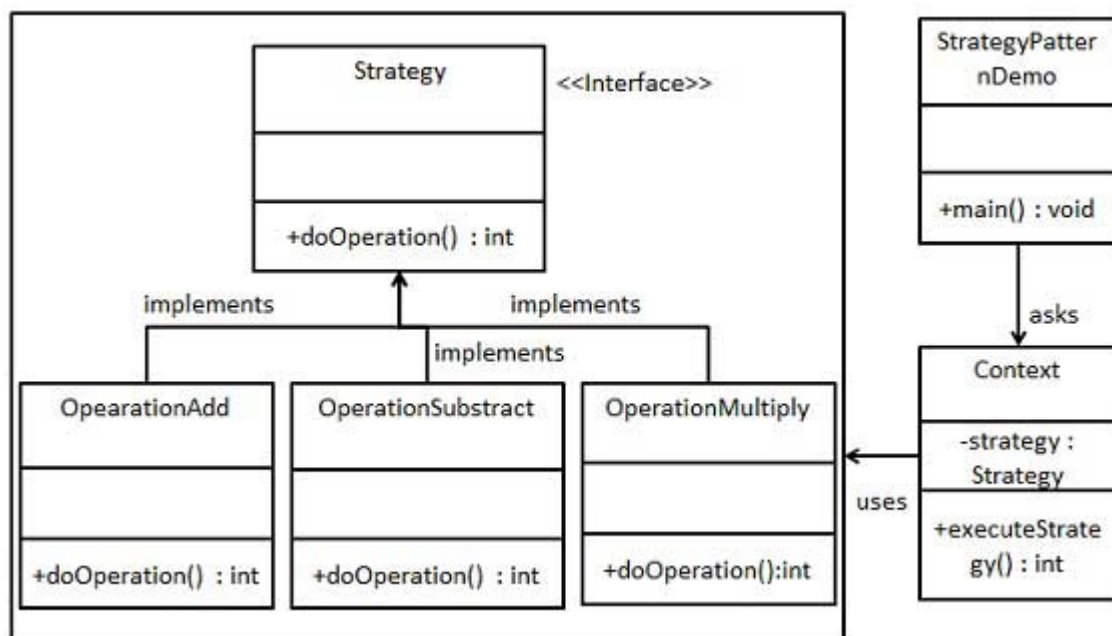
Strategy

<<Interface>>

+doOperation() : int

implements

implements

implements

OpearationAdd

+doOperation() : int

OperationSubstract

+doOperation() : int

OperationMultiply

+doOperation():int

StrategyPatternDemo

+main() : void

asks

Context

-strategy : Strategy

+executeStrategy() : int

uses